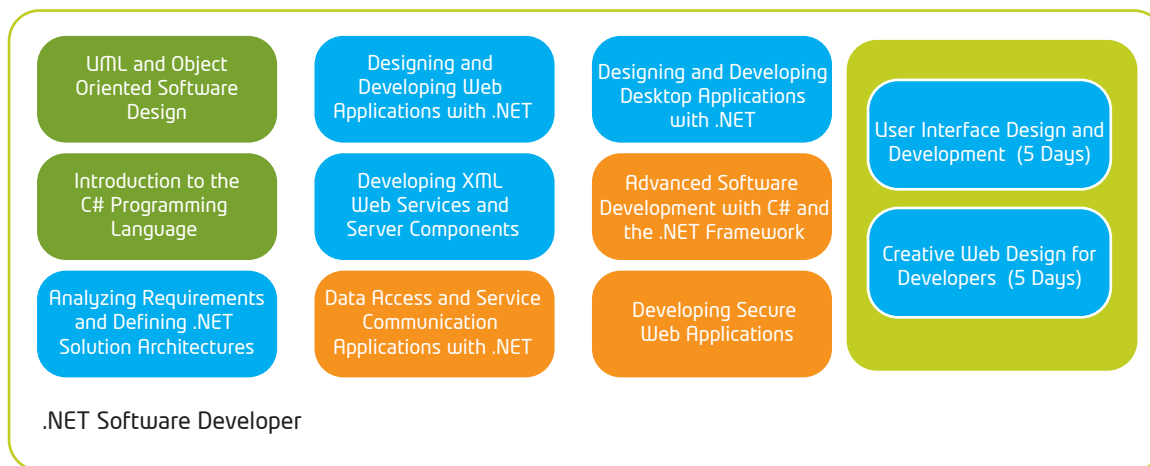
UML and Object Oriented Software Design

Introduction to the C# Programming Language

Analyzing Requirements and Defining .NET Solution Architectures

Designing and Developing Web Applications with .NET

Developing XML Web Services and Server Components

Data Access and Service Communication Applications with .NET

Designing and Developing Desktop Applications with .NET

Advanced Software Development with C# and the .NET Framework

Developing Secure Web Applications

User Interface Design and Development (5 Days)

Creative Web Design for Developers (5 Days)

.NET Software Developer